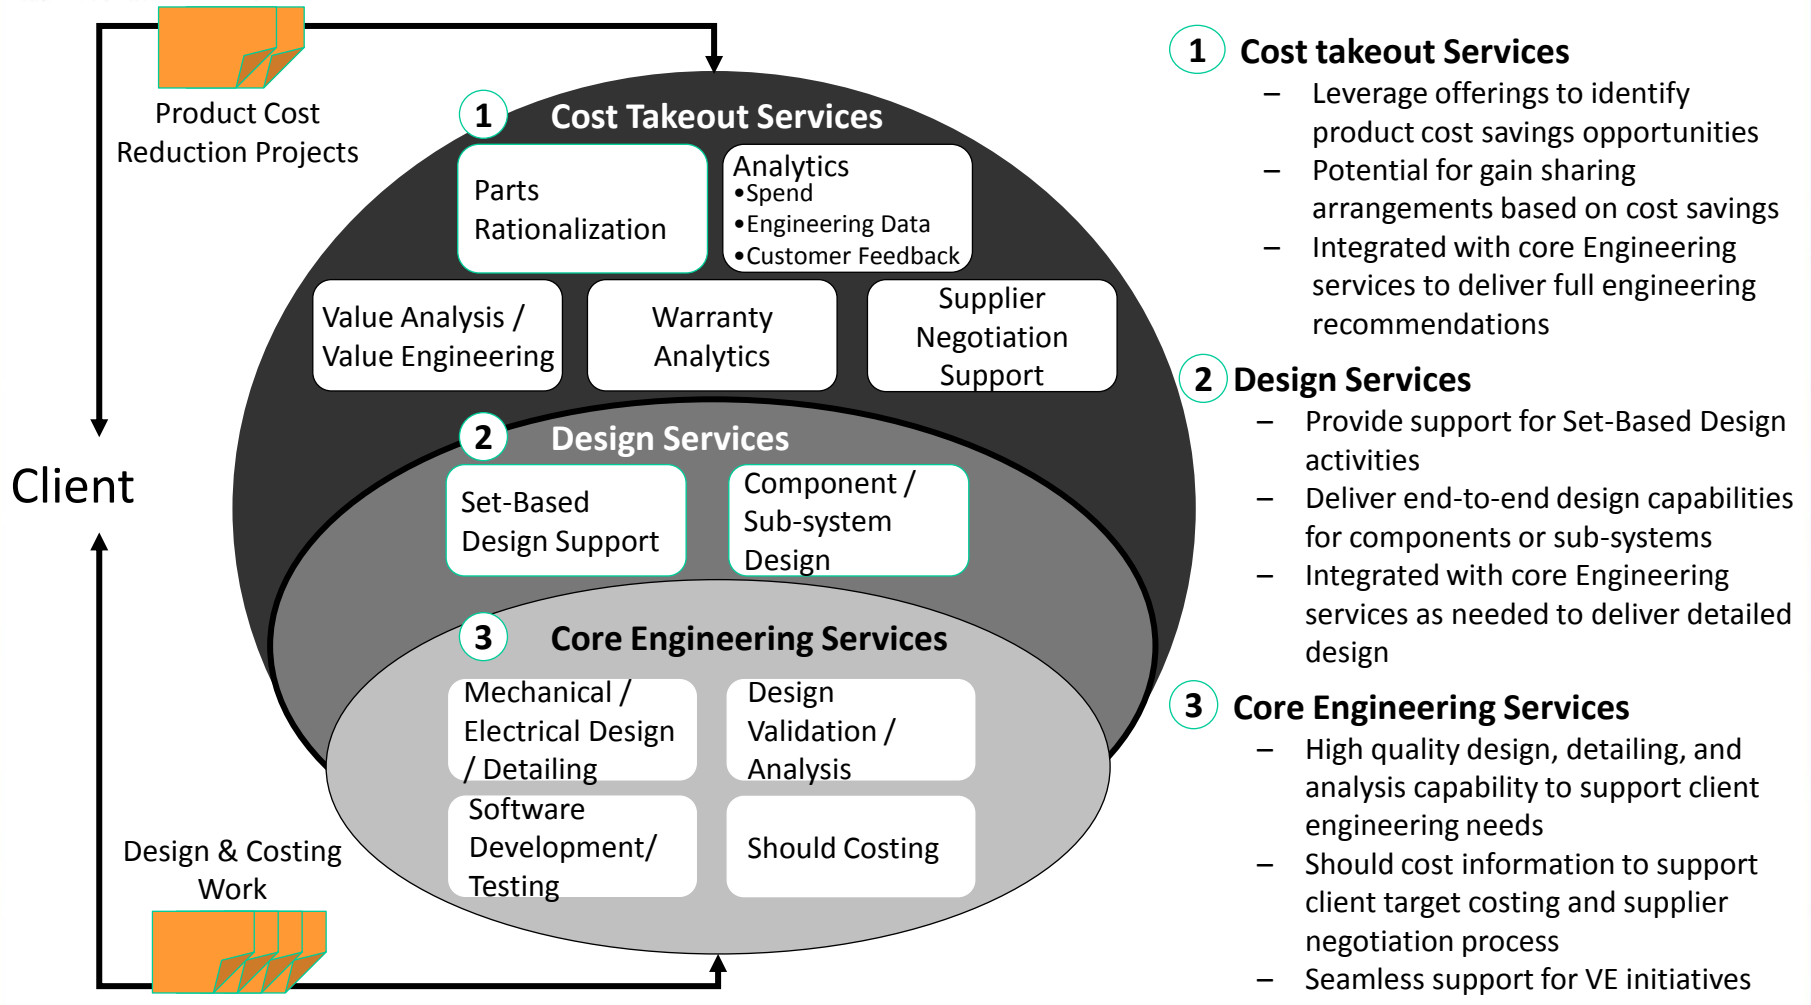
Product Cost Reduction Projects

Client

Design & Costing Work

1 Cost Takeout Services

Parts Rationalization

Analytics
•Spend
•Engineering Data
•Customer Feedback

Value Analysis / Value Engineering

Warranty Analytics

Supplier Negotiation Support

2 Design Services

Set-Based Design Support

Component / Sub-system Design

3 Core Engineering Services

Mechanical / Electrical Design / Detailing

Design Validation / Analysis

Software Development/ Testing

Should Costing

1 Cost takeout Services
– Leverage offerings to identify product cost savings opportunities
– Potential for gain sharing arrangements based on cost savings
– Integrated with core Engineering services to deliver full engineering recommendations

2 Design Services
– Provide support for Set-Based Design activities
– Deliver end-to-end design capabilities for components or sub-systems
– Integrated with core Engineering services as needed to deliver detailed design

3 Core Engineering Services
– High quality design, detailing, and analysis capability to support client engineering needs
– Should cost information to support client target costing and supplier negotiation process
– Seamless support for VE initiatives